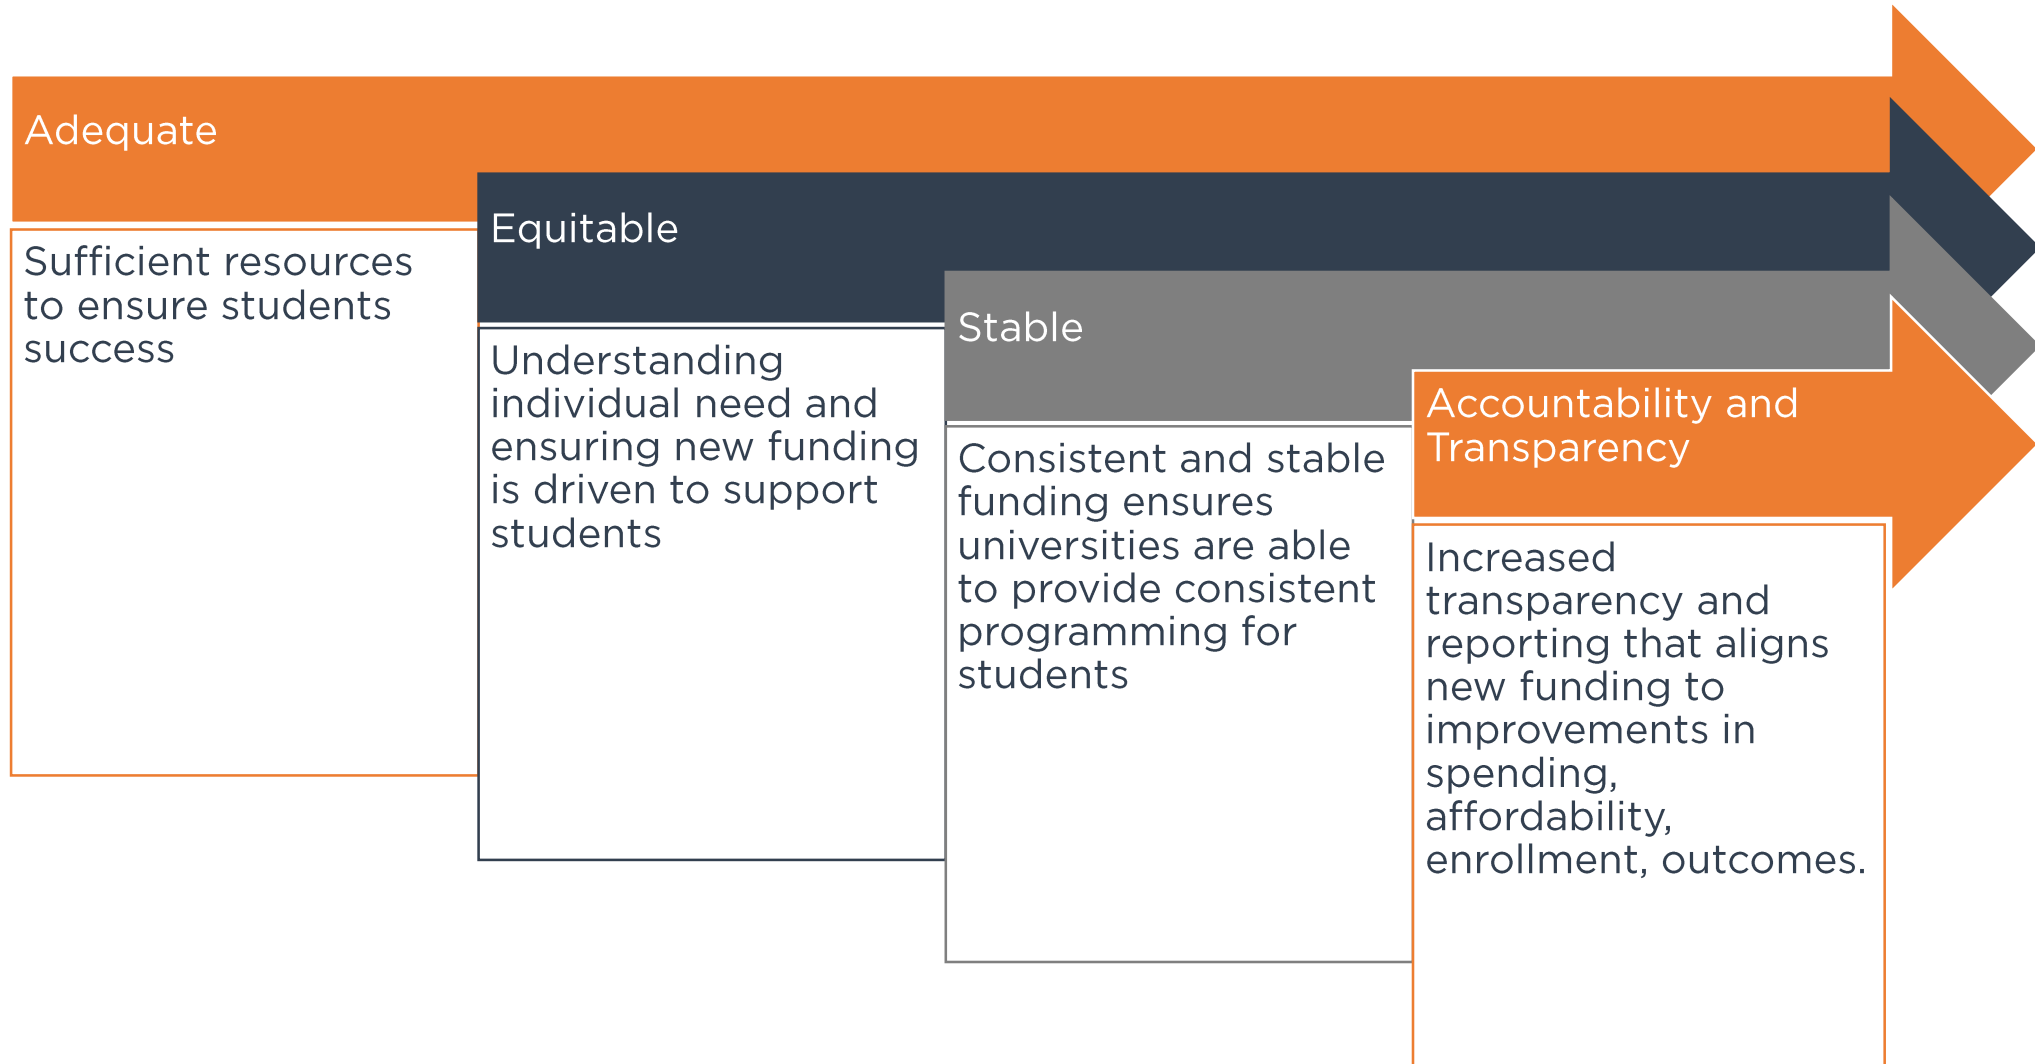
Adequate

Sufficient resources to ensure students success

Equitable

Understanding individual need and ensuring new funding is driven to support students

Stable

Consistent and stable funding ensures universities are able to provide consistent programming for students

Accountability and Transparency

Increased transparency and reporting that aligns new funding to improvements in spending, affordability, enrollment, outcomes.